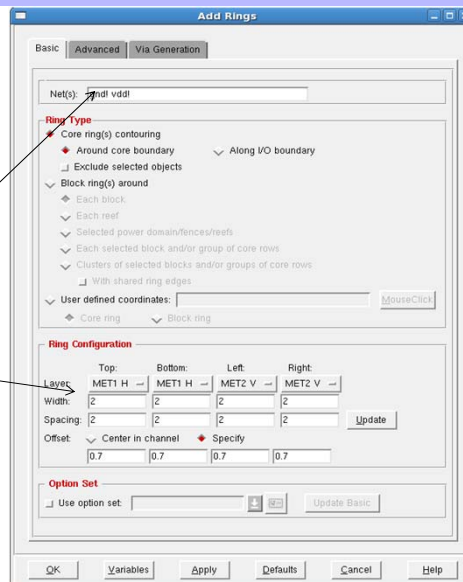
Add Rings

Basic | Advanced | Via Generation

Net(s): gnd! vdd!

Ring Type

Core ring(s) contouring

Around core boundary

Along I/O boundary

Exclude selected objects

Block ring(s) around

Each block

Each reef

Selected power domain/fences/reefs

Each selected block and/or group of core rows

Clusters of selected blocks and/or groups of core rows

With shared ring edges

User defined coordinates:

MouseClick

Core ring

Block ring

Ring Configuration

| | Top: | Bottom: | Left: | Right: |
|---|---|---|---|---|
| Layer: | MET1 H | MET1 H | MET2 V | MET2 V |
| Width: | 2 | 2 | 2 | 2 |
| Spacing: | 2 | 2 | 2 | 2 |

Update

Offset: Center in channel Specify

| 0.7 | 0.7 | 0.7 | 0.7 |
|---|---|---|---|

Option Set

Use option set:

Update Basic

OK | Variables | Apply | Defaults | Cancel | Help